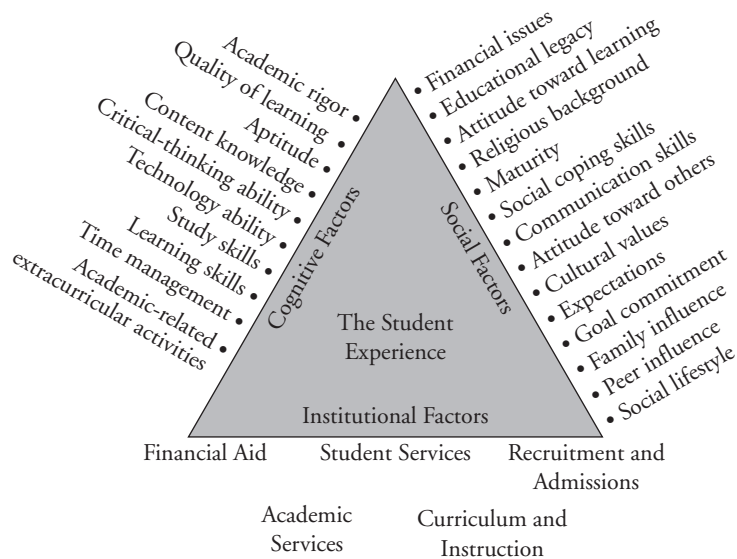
Academic rigor
Quality of learning
Aptitude
Content knowledge
Critical-thinking ability
Technology ability
Study skills
Learning skills
Time management
Academic-related extracurricular activities

Cognitive Factors

Financial issues
Educational legacy
Attitude toward learning
Religious background
Maturity
Social coping skills
Communication skills
Attitude toward others
Cultural values
Expectations
Goal commitment
Family influence
Peer influence
Social lifestyle

Social Factors

The Student Experience

Institutional Factors

Financial Aid
Student Services
Recruitment and Admissions
Academic Services
Curriculum and Instruction